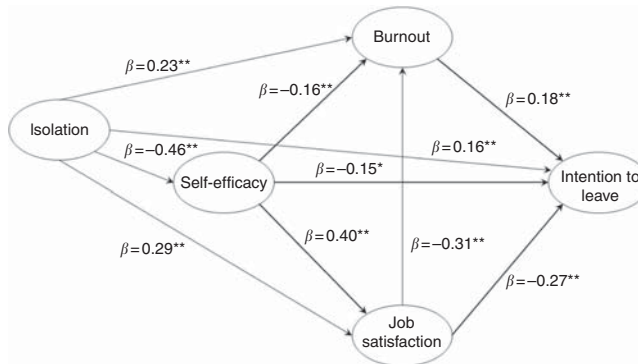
Burnout

$\beta=0.23^{**}$

$\beta=-0.16^{**}$

$\beta=0.18^{**}$

Isolation

$\beta=0.16^{**}$

$\beta=-0.46^{**}$

$\beta=-0.15^{*}$

Self-efficacy

Intention to leave

$\beta=0.40^{**}$

$\beta=0.29^{**}$

$\beta=-0.31^{**}$

$\beta=-0.27^{**}$

Job satisfaction